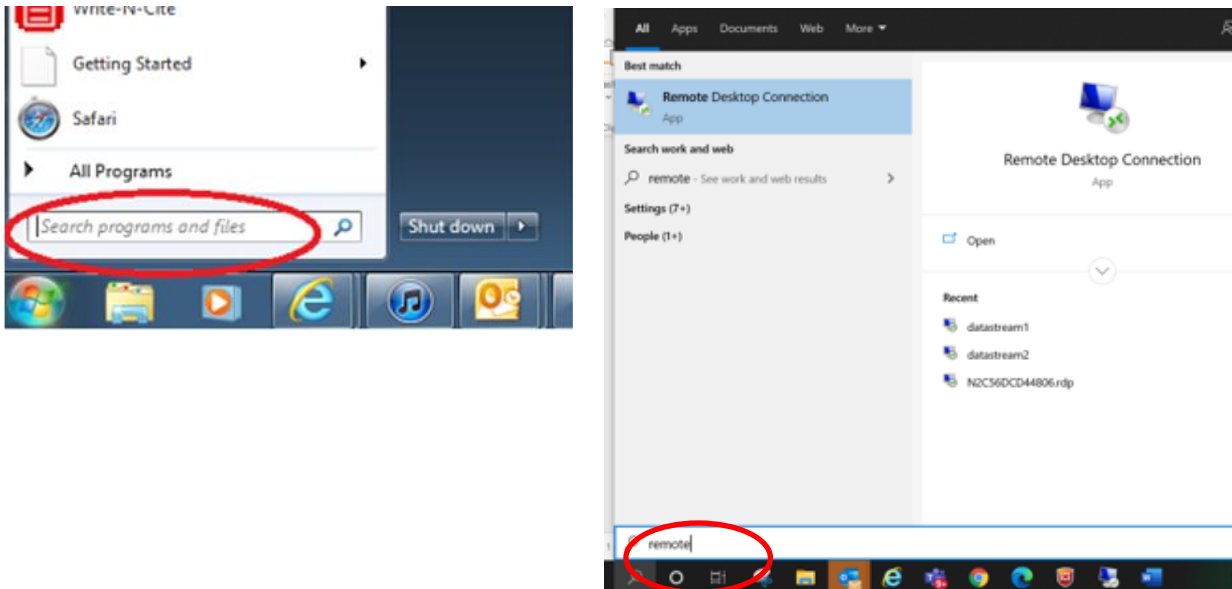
Write-N-Cite

Getting Started

Safari

All Programs

Search programs and files

Shut down

All Apps Documents Web More

Best match

Remote Desktop Connection
App

Search work and web

remote - See work and web results

Settings (7+)

People (1+)

Remote Desktop Connection
App

Open

Recent

datastream1

datastream2

N2C56DCD44806.rdp

remote